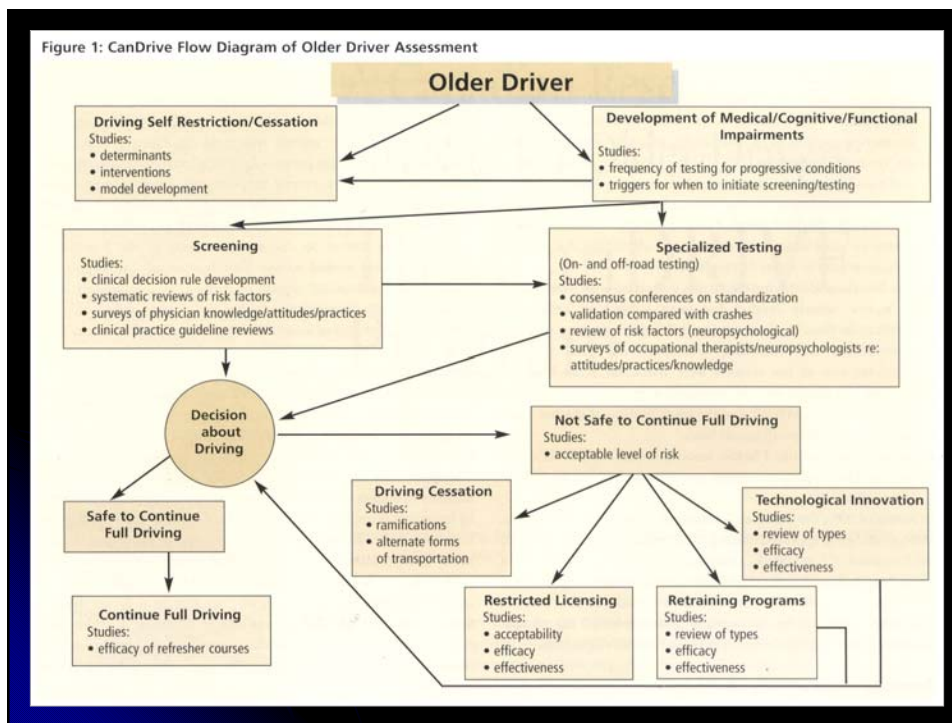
Figure 1: CanDrive Flow Diagram of Older Driver Assessment

Older Driver

Driving Self Restriction/Cessation
Studies:
• determinants
• interventions
• model development

Development of Medical/Cognitive/Functional Impairments
Studies:
• frequency of testing for progressive conditions
• triggers for when to initiate screening/testing

Screening
Studies:
• clinical decision rule development
• systematic reviews of risk factors
• surveys of physician knowledge/attitudes/practices
• clinical practice guideline reviews

Specialized Testing
(On- and off-road testing)
Studies:
• consensus conferences on standardization
• validation compared with crashes
• review of risk factors (neuropsychological)
• surveys of occupational therapists/neuropsychologists re: attitudes/practices/knowledge

Decision about Driving

Not Safe to Continue Full Driving
Studies:
• acceptable level of risk

Driving Cessation
Studies:
• ramifications
• alternate forms of transportation

Technological Innovation
Studies:
• review of types
• efficacy
• effectiveness

Safe to Continue Full Driving

Continue Full Driving
Studies:
• efficacy of refresher courses

Restricted Licensing
Studies:
• acceptability
• efficacy
• effectiveness

Retraining Programs
Studies:
• review of types
• efficacy
• effectiveness